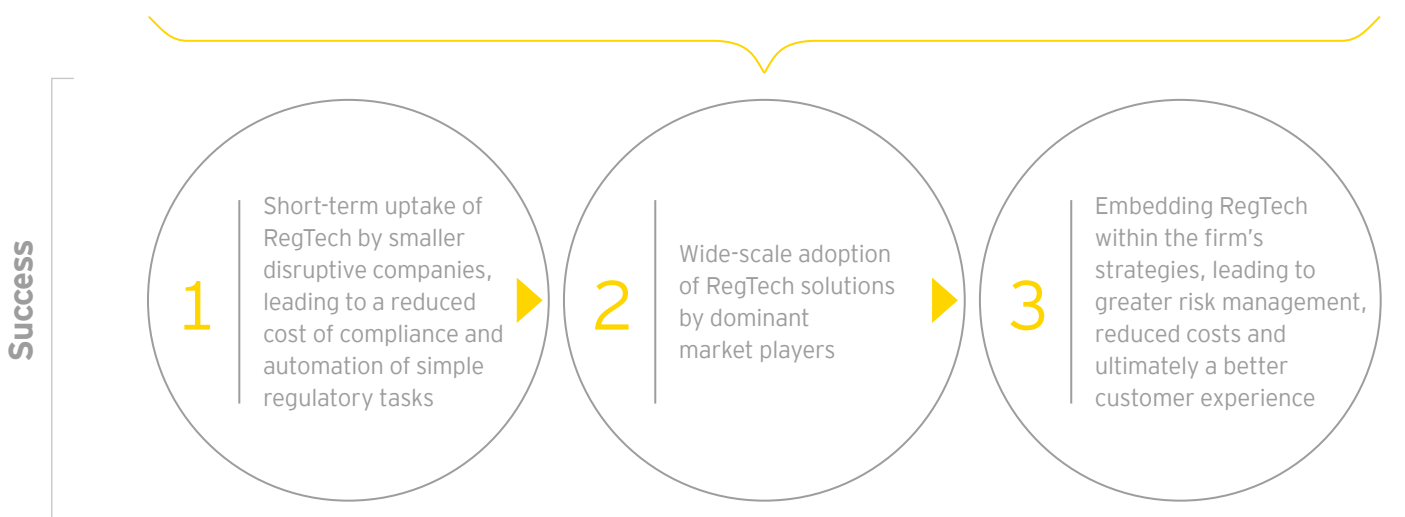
Success

1

Short-term uptake of RegTech by smaller disruptive companies, leading to a reduced cost of compliance and automation of simple regulatory tasks

2

Wide-scale adoption of RegTech solutions by dominant market players

3

Embedding RegTech within the firm's strategies, leading to greater risk management, reduced costs and ultimately a better customer experience